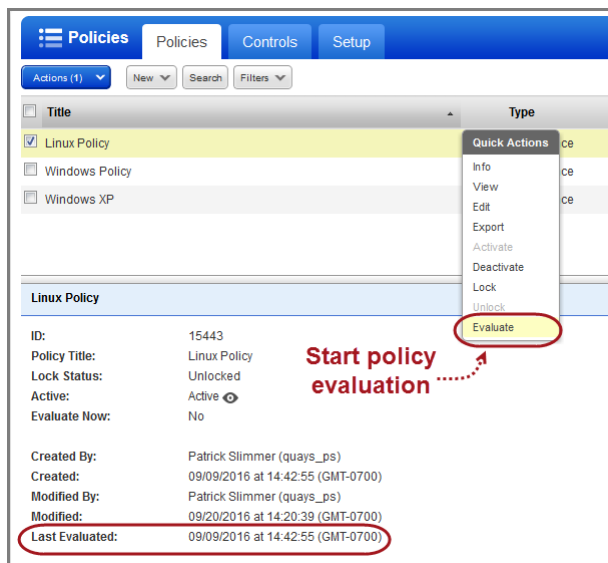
Policies

Policies Controls Setup

Actions (1) New Search Filters

| | Title | Type |
|---|---|---|
| ☑ | Linux Policy | ce |
| ☐ | Windows Policy | ce |
| ☐ | Windows XP | ce |

Quick Actions
Info
View
Edit
Export
Activate
Deactivate
Lock
Unlock
Evaluate

Linux Policy

ID: 15443
Policy Title: Linux Policy
Lock Status: Unlocked
Active: Active
Evaluate Now: No

Start policy evaluation

Created By: Patrick Slimmer (quays_ps)
Created: 09/09/2016 at 14:42:55 (GMT-0700)
Modified By: Patrick Slimmer (quays_ps)
Modified: 09/20/2016 at 14:20:39 (GMT-0700)
Last Evaluated: 09/09/2016 at 14:42:55 (GMT-0700)